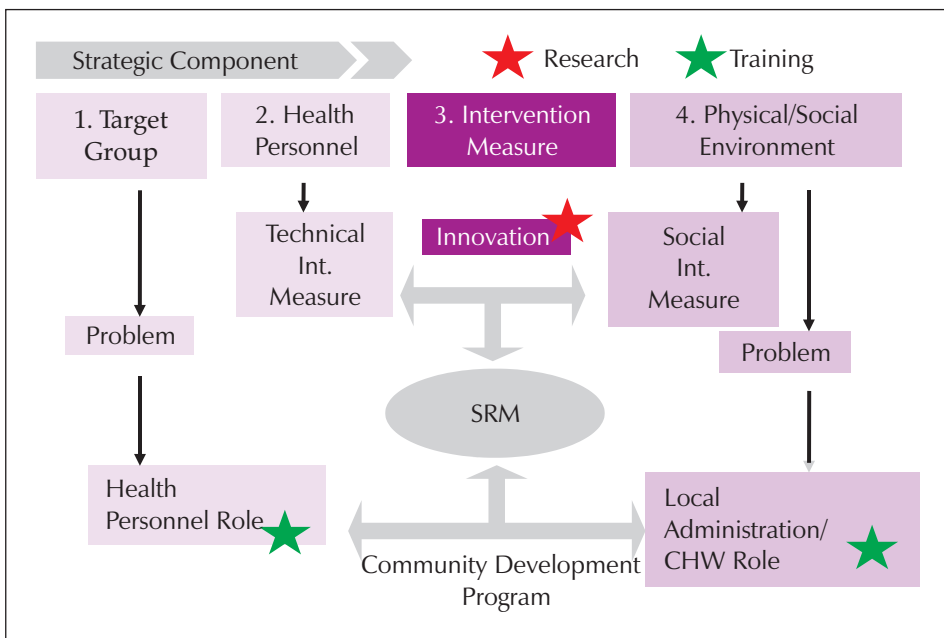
Strategic Component

Research

Training

1. Target Group

2. Health Personnel

3. Intervention Measure

4. Physical/Social Environment

Technical Int. Measure

Innovation

Social Int. Measure

Problem

Problem

SRM

Health Personnel Role

Local Administration/ CHW Role

Community Development Program